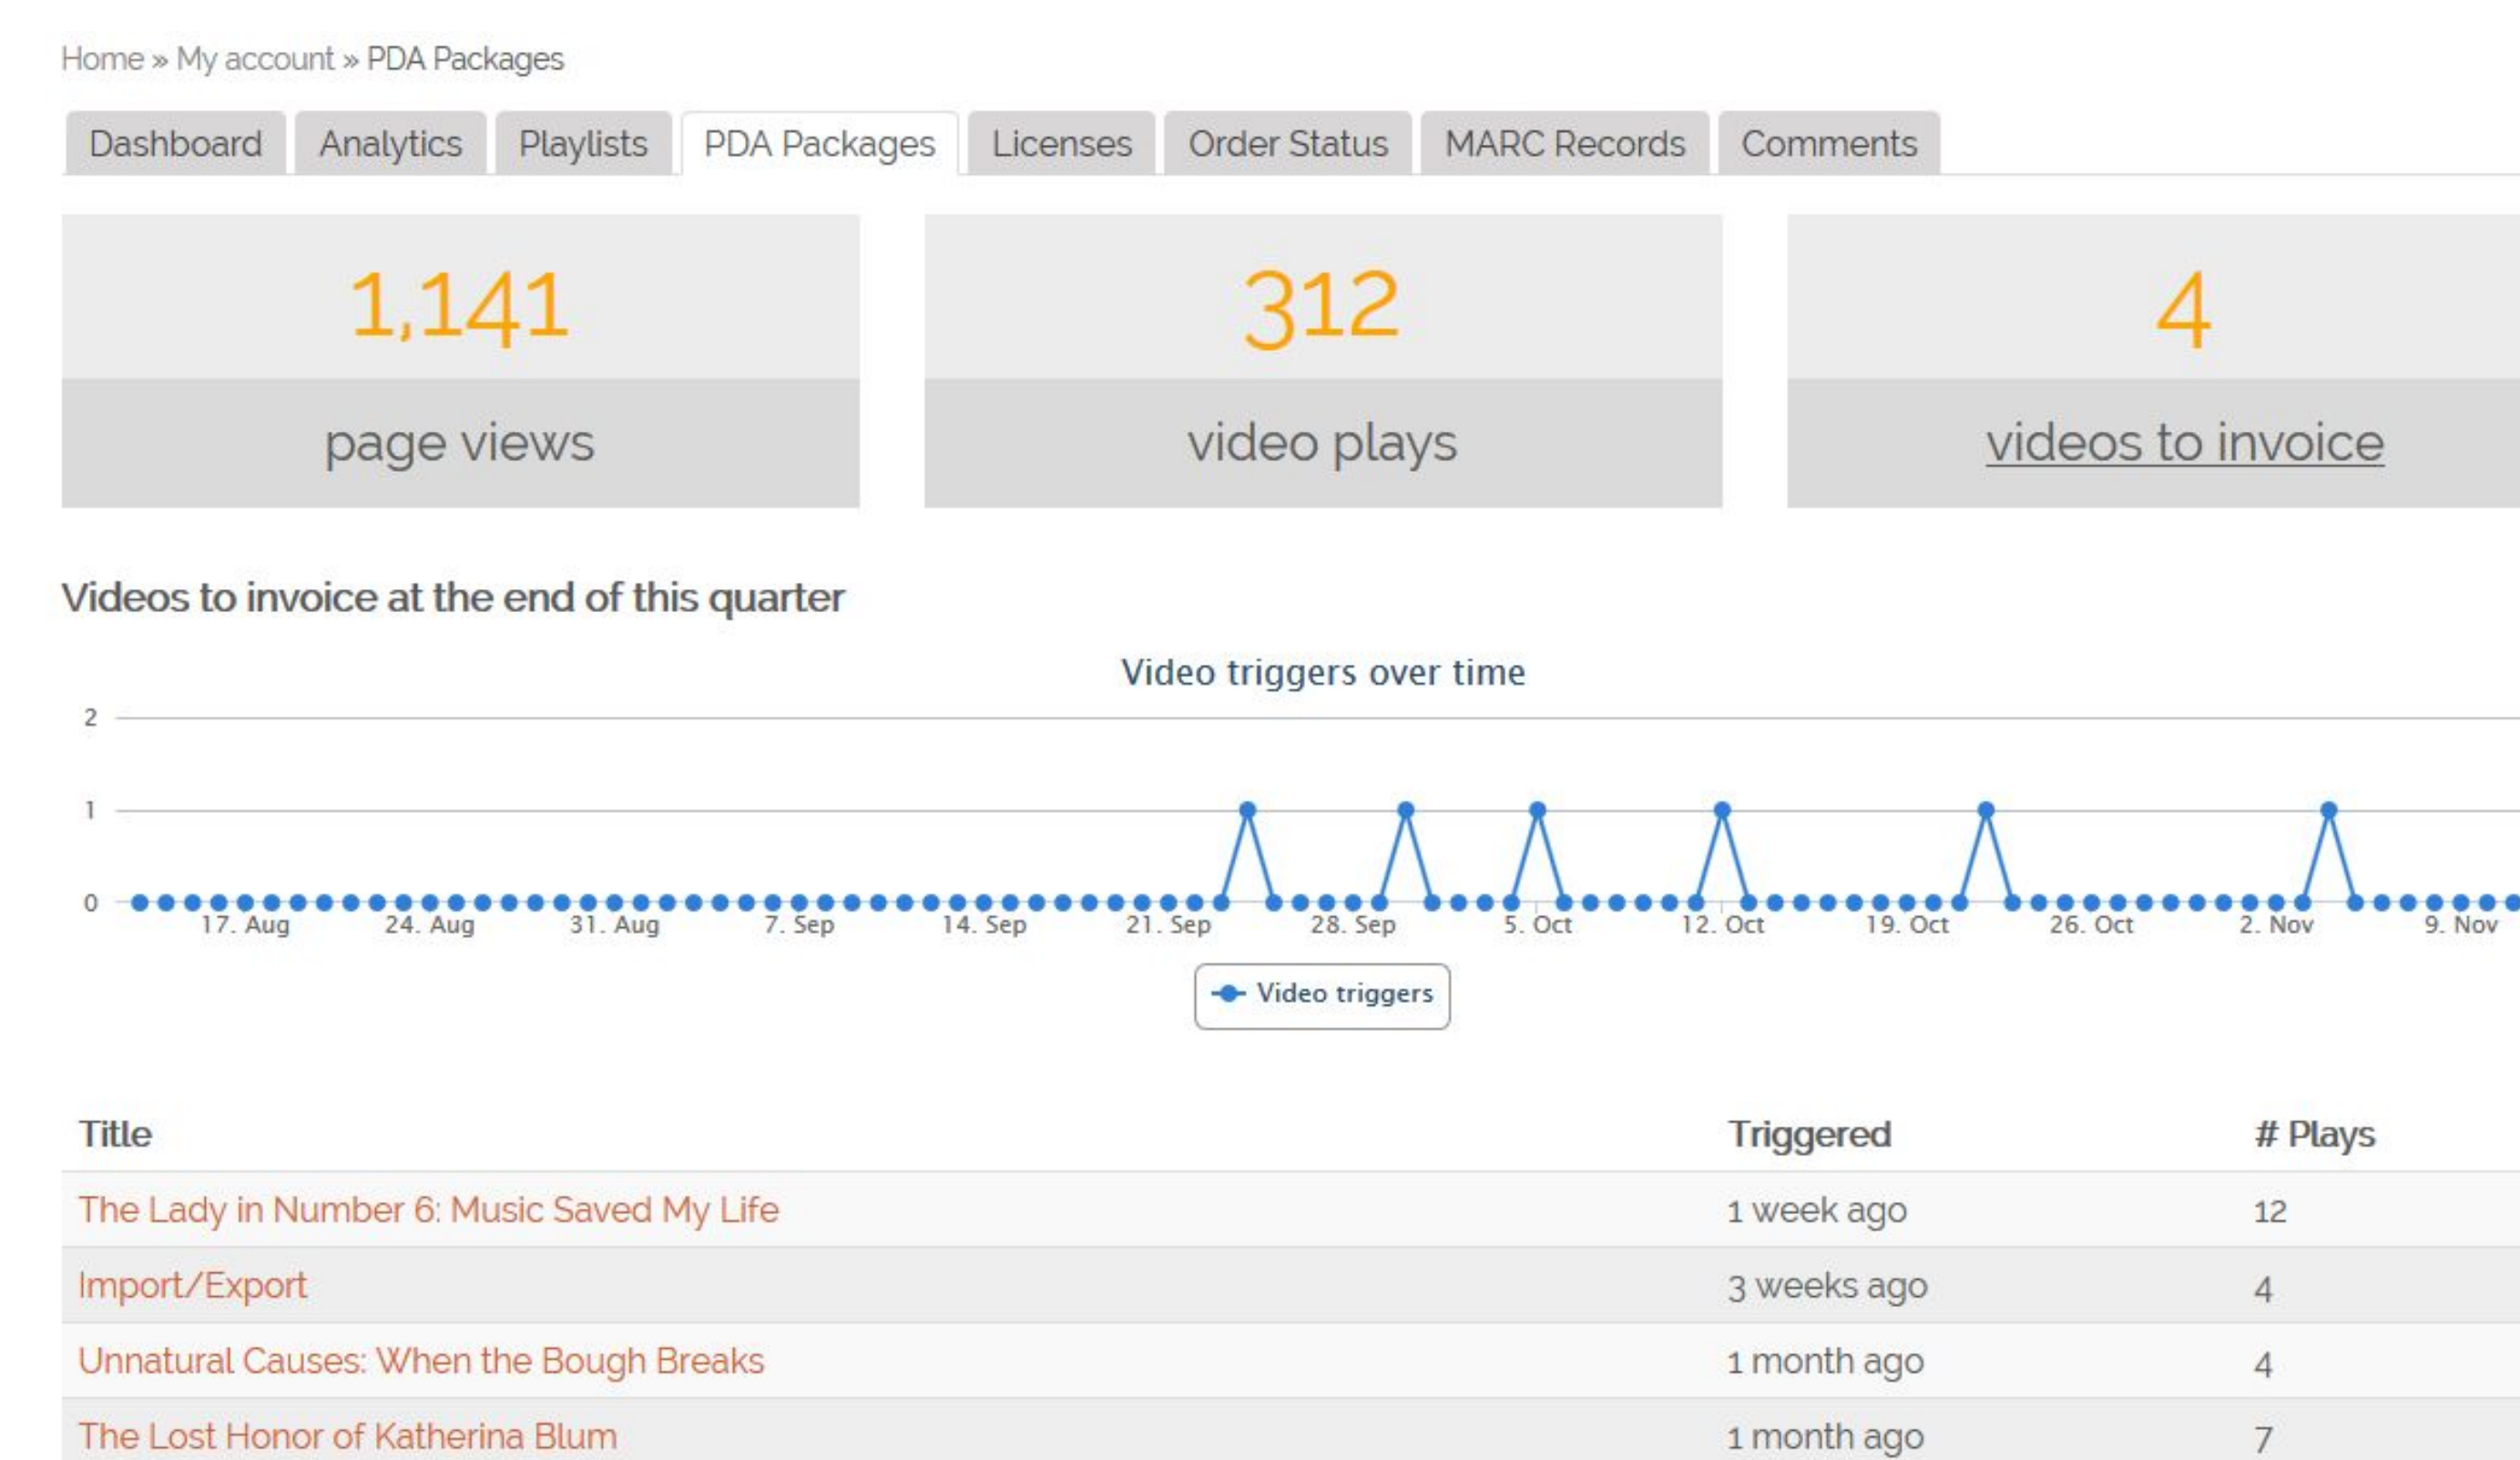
Home » My account » PDA Packages

Dashboard Analytics Playlists PDA Packages Licenses Order Status MARC Records Comments

1,141
page views

312
video plays

4
videos to invoice

Videos to invoice at the end of this quarter

Video triggers over time

2
1
0
17. Aug 24. Aug 31. Aug 7. Sep 14. Sep 21. Sep 28. Sep 5. Oct 12. Oct 19. Oct 26. Oct 2. Nov 9. Nov

Video triggers

| Title | Triggered | # Plays |
|---|---|---|
| The Lady in Number 6: Music Saved My Life | 1 week ago | 12 |
| Import/Export | 3 weeks ago | 4 |
| Unnatural Causes: When the Bough Breaks | 1 month ago | 4 |
| The Lost Honor of Katherina Blum | 1 month ago | 7 |